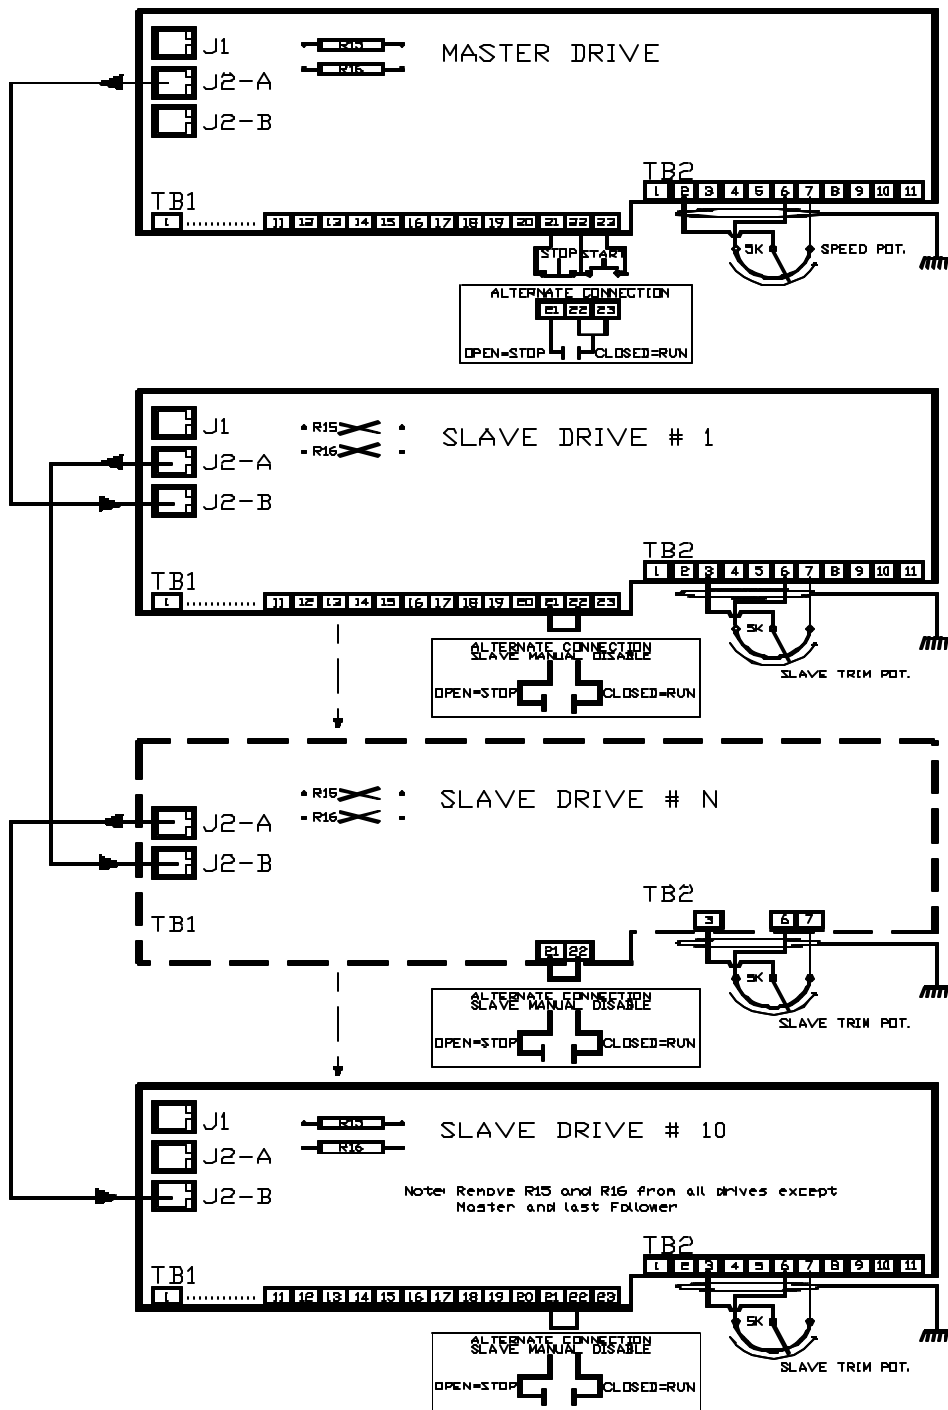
J1
J2-A
J2-B
R15
R16
MASTER DRIVE
TB2
1 2 3 4 5 6 7 8 9 10 11
TB1
1 ........ 11 12 13 14 15 16 17 18 19 20 21 22 23
STOP START
5K
SPEED POT.
ALTERNATE CONNECTION
21 22 23
OPEN=STOP CLOSED=RUN

J1
R15
R16
SLAVE DRIVE # 1
J2-A
J2-B
TB2
1 2 3 4 5 6 7 8 9 10 11
TB1
1 ........ 11 12 13 14 15 16 17 18 19 20 21 22 23
5K
ALTERNATE CONNECTION
SLAVE MANUAL DISABLE
OPEN=STOP CLOSED=RUN
SLAVE TRIM POT.

R15
R16
SLAVE DRIVE # N
J2-A
J2-B
TB2
TB1
3 6 7
21 22
5K
ALTERNATE CONNECTION
SLAVE MANUAL DISABLE
OPEN=STOP CLOSED=RUN
SLAVE TRIM POT.

J1
R15
R16
SLAVE DRIVE # 10
J2-A
J2-B
Note: Remove R15 and R16 from all drives except Master and last Follower
TB2
1 2 3 4 5 6 7 8 9 10 11
TB1
1 ........ 11 12 13 14 15 16 17 18 19 20 21 22 23
5K
ALTERNATE CONNECTION
SLAVE MANUAL DISABLE
OPEN=STOP CLOSED=RUN
SLAVE TRIM POT.